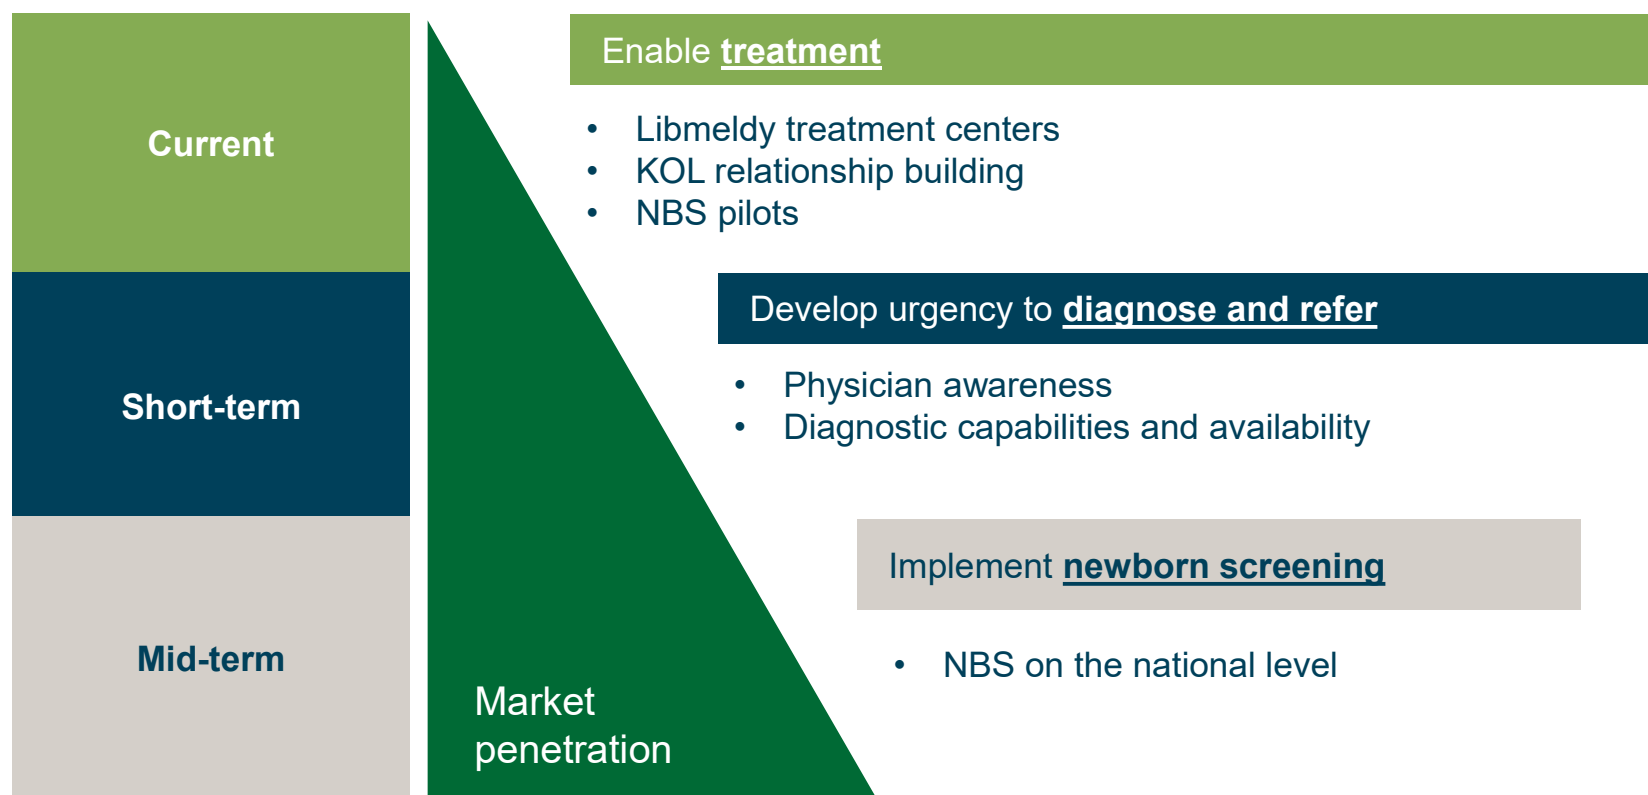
Current

Short-term

Mid-term

Market penetration

Enable treatment

- Libmeldy treatment centers
- KOL relationship building
- NBS pilots

Develop urgency to diagnose and refer

- Physician awareness
- Diagnostic capabilities and availability

Implement newborn screening

- NBS on the national level